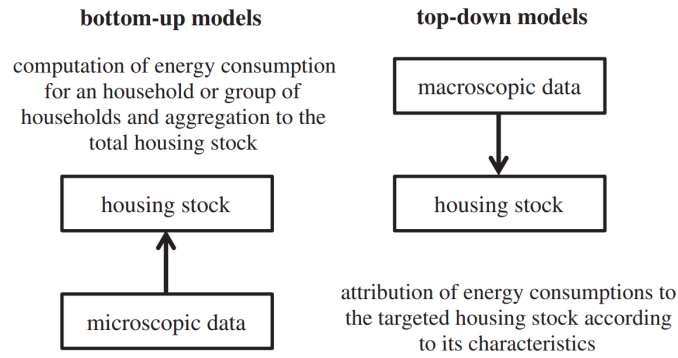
bottom-up models

computation of energy consumption for an household or group of households and aggregation to the total housing stock

housing stock

microscopic data

top-down models

macroscopic data

housing stock

attribution of energy consumptions to the targeted housing stock according to its characteristics